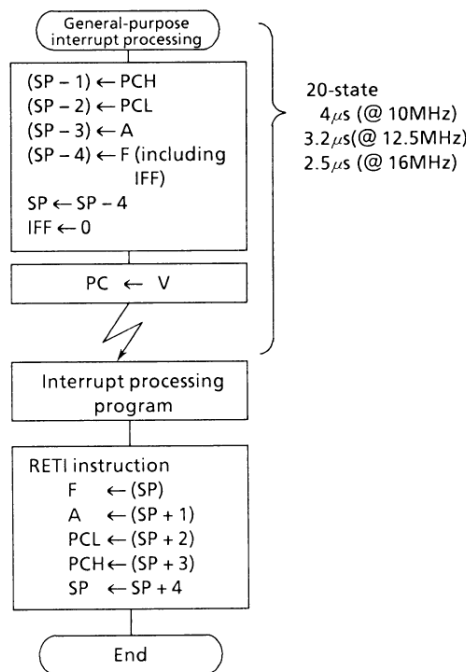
General-purpose interrupt processing

(SP − 1) ← PCH
(SP − 2) ← PCL
(SP − 3) ← A
(SP − 4) ← F (including IFF)
SP ← SP − 4
IFF ← 0

PC ← V

20-state
$4\mu$s (@ 10MHz)
$3.2\mu$s(@ 12.5MHz)
$2.5\mu$s (@ 16MHz)

Interrupt processing program

RETI instruction
F ← (SP)
A ← (SP + 1)
PCL ← (SP + 2)
PCH ← (SP + 3)
SP ← SP + 4

End